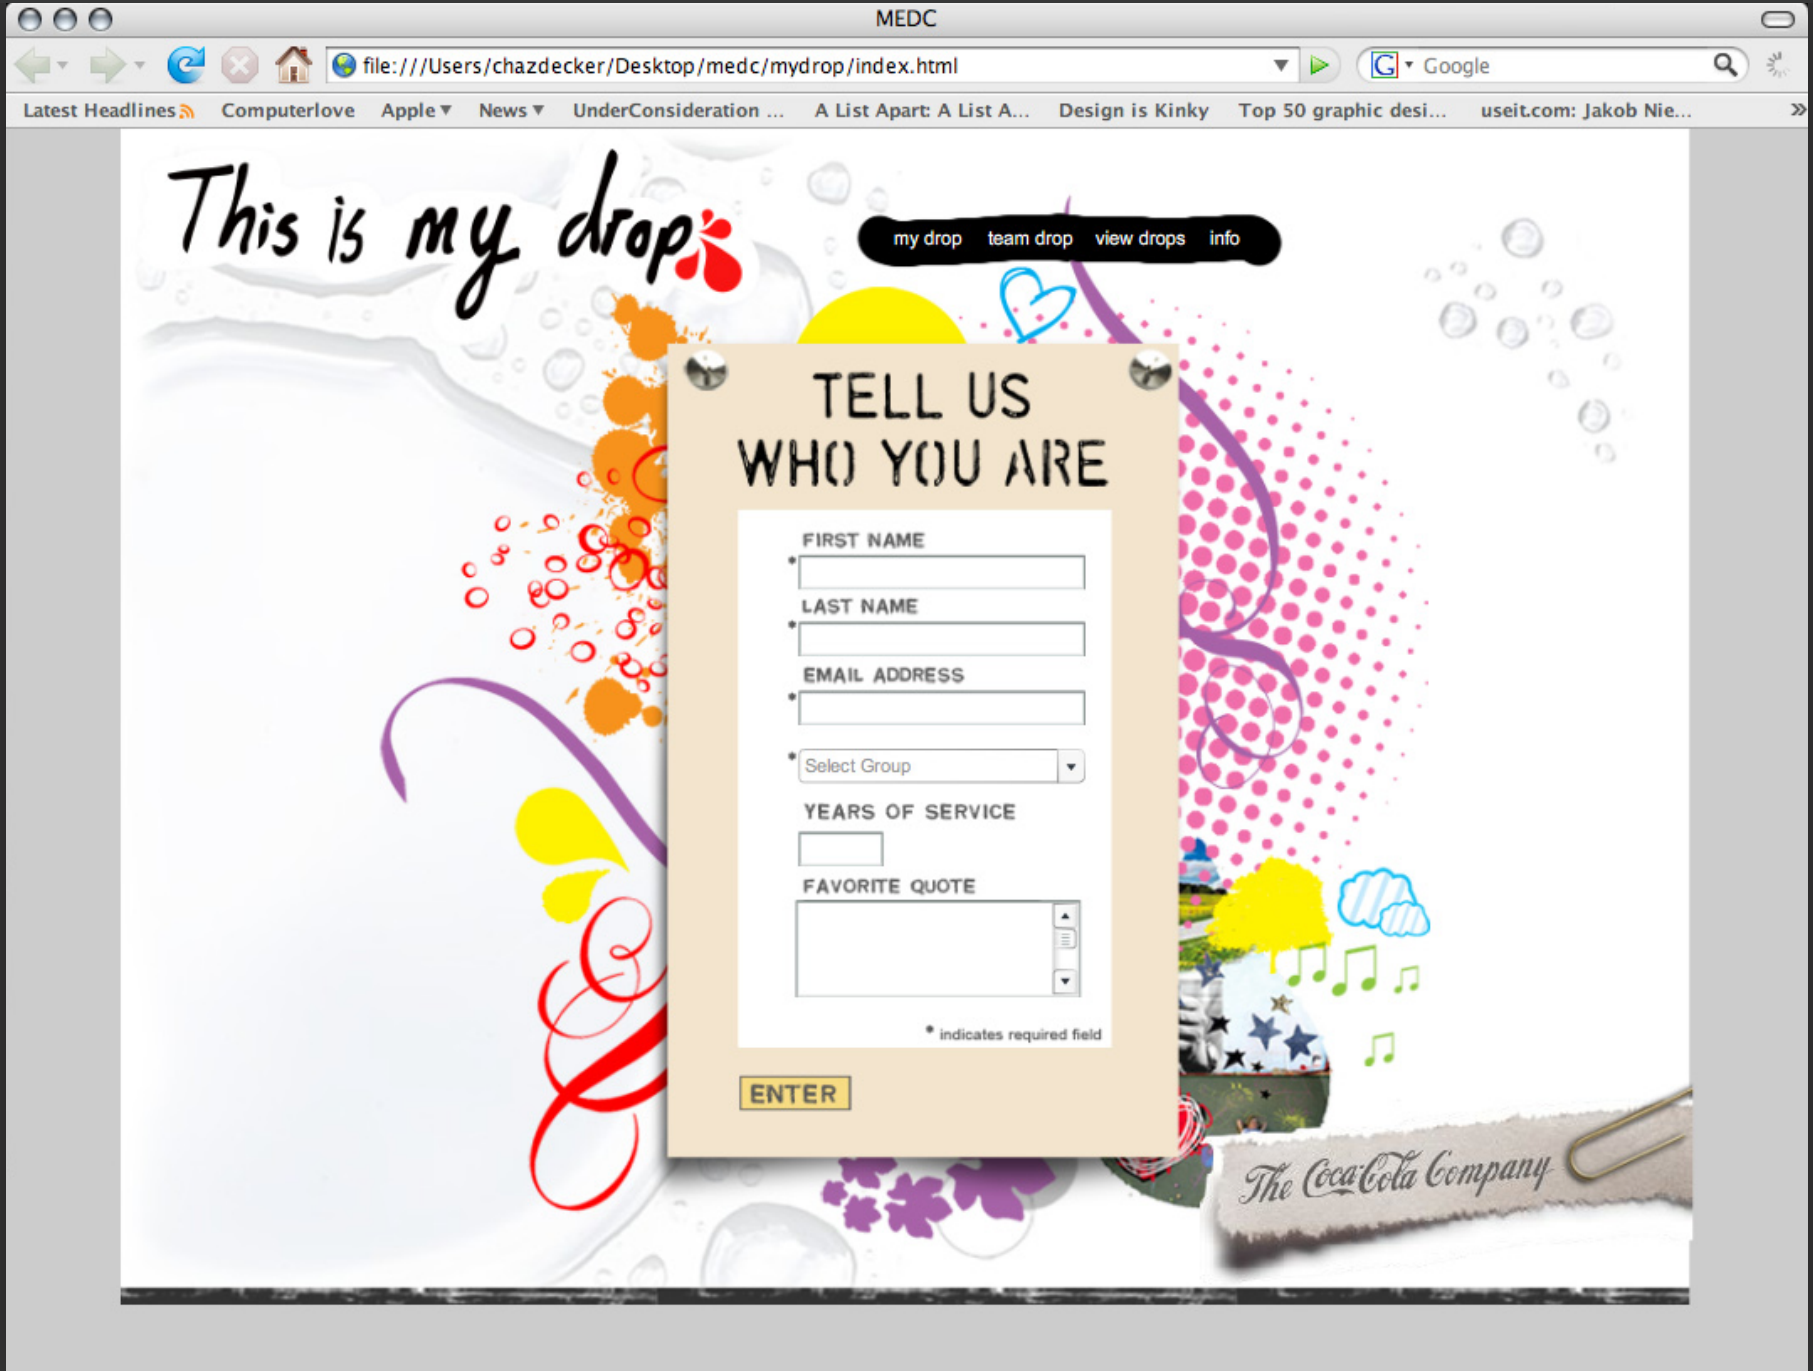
MEDC

file:///Users/chazdecker/Desktop/medc/mydrop/index.html

Google

Latest Headlines Computerlove Apple News UnderConsideration ... A List Apart: A List A... Design is Kinky Top 50 graphic desi... useit.com: Jakob Nie...

This is my drop

my drop team drop view drops info

TELL US WHO YOU ARE

FIRST NAME

*

LAST NAME

*

EMAIL ADDRESS

*

* Select Group

YEARS OF SERVICE

FAVORITE QUOTE

* indicates required field

ENTER

The Coca-Cola Company